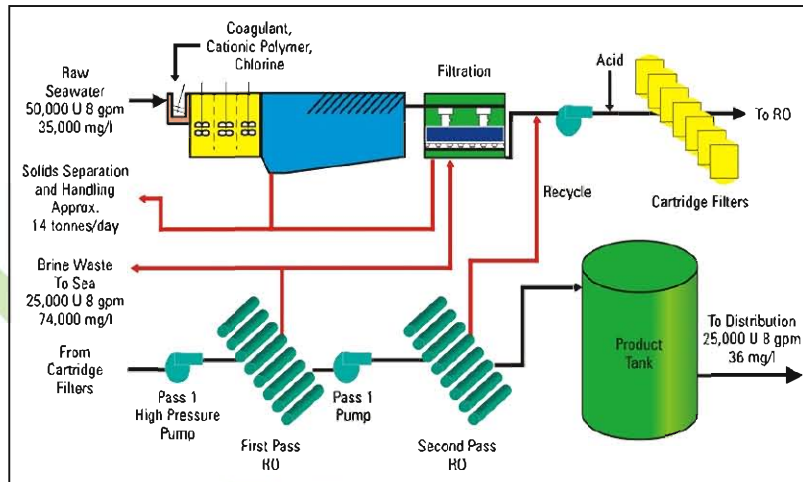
Coagulant, Cationic Polymer, Chlorine

Raw Seawater 50,000 U 8 gpm 35,000 mg/l

Filtration

Acid

To RO

Solids Separation and Handling Approx. 14 tonnes/day

Recycle

Cartridge Filters

Brine Waste To Sea 25,000 U 8 gpm 74,000 mg/l

Product Tank

To Distribution 25,000 U 8 gpm 36 mg/l

From Cartridge Filters

Pass 1 High Pressure Pump

Pass 1 Pump

First Pass RO

Second Pass RO